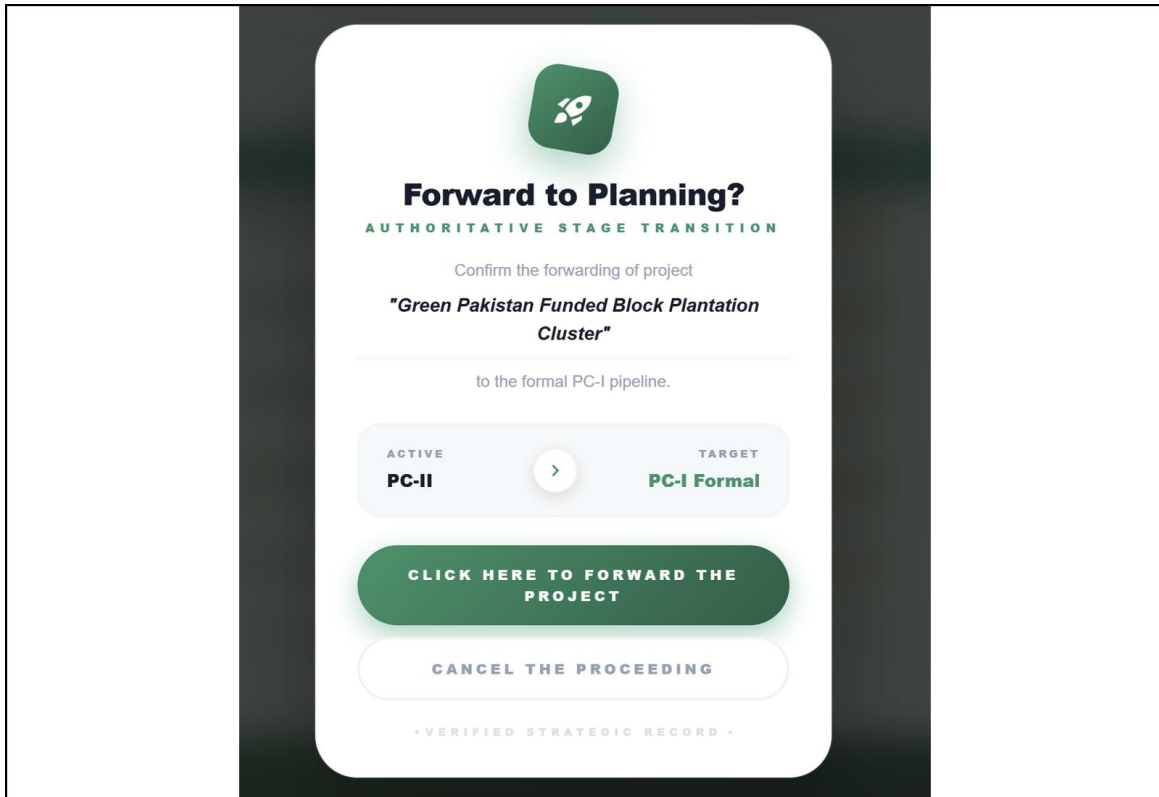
Forward to Planning?

AUTHORITATIVE STAGE TRANSITION

Confirm the forwarding of project

"Green Pakistan Funded Block Plantation Cluster"

to the formal PC-I pipeline.

ACTIVE
PC-II

TARGET
PC-I Formal

CLICK HERE TO FORWARD THE PROJECT

CANCEL THE PROCEEDING

• VERIFIED STRATEGIC RECORD •